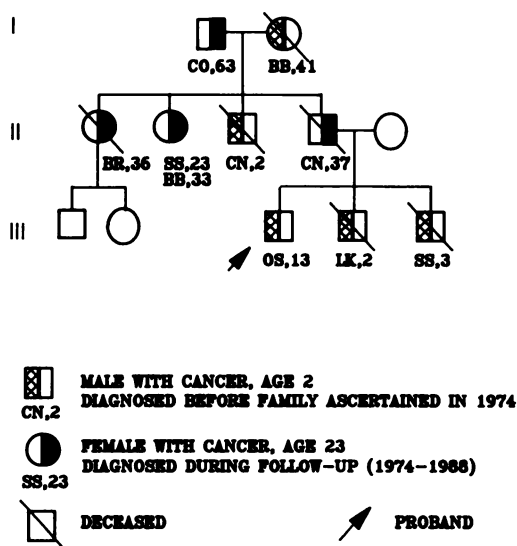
I

CO,63

BB,41

II

BR,36

SS,23
BR,33

CN,2

CN,37

III

OS,13

LK,2

SS,3

CN,2 MALE WITH CANCER, AGE 2
DIAGNOSED BEFORE FAMILY ASCERTAINED IN 1974

SS,23 FEMALE WITH CANCER, AGE 23
DIAGNOSED DURING FOLLOW-UP (1974-1988)

DECEASED

PROBAND